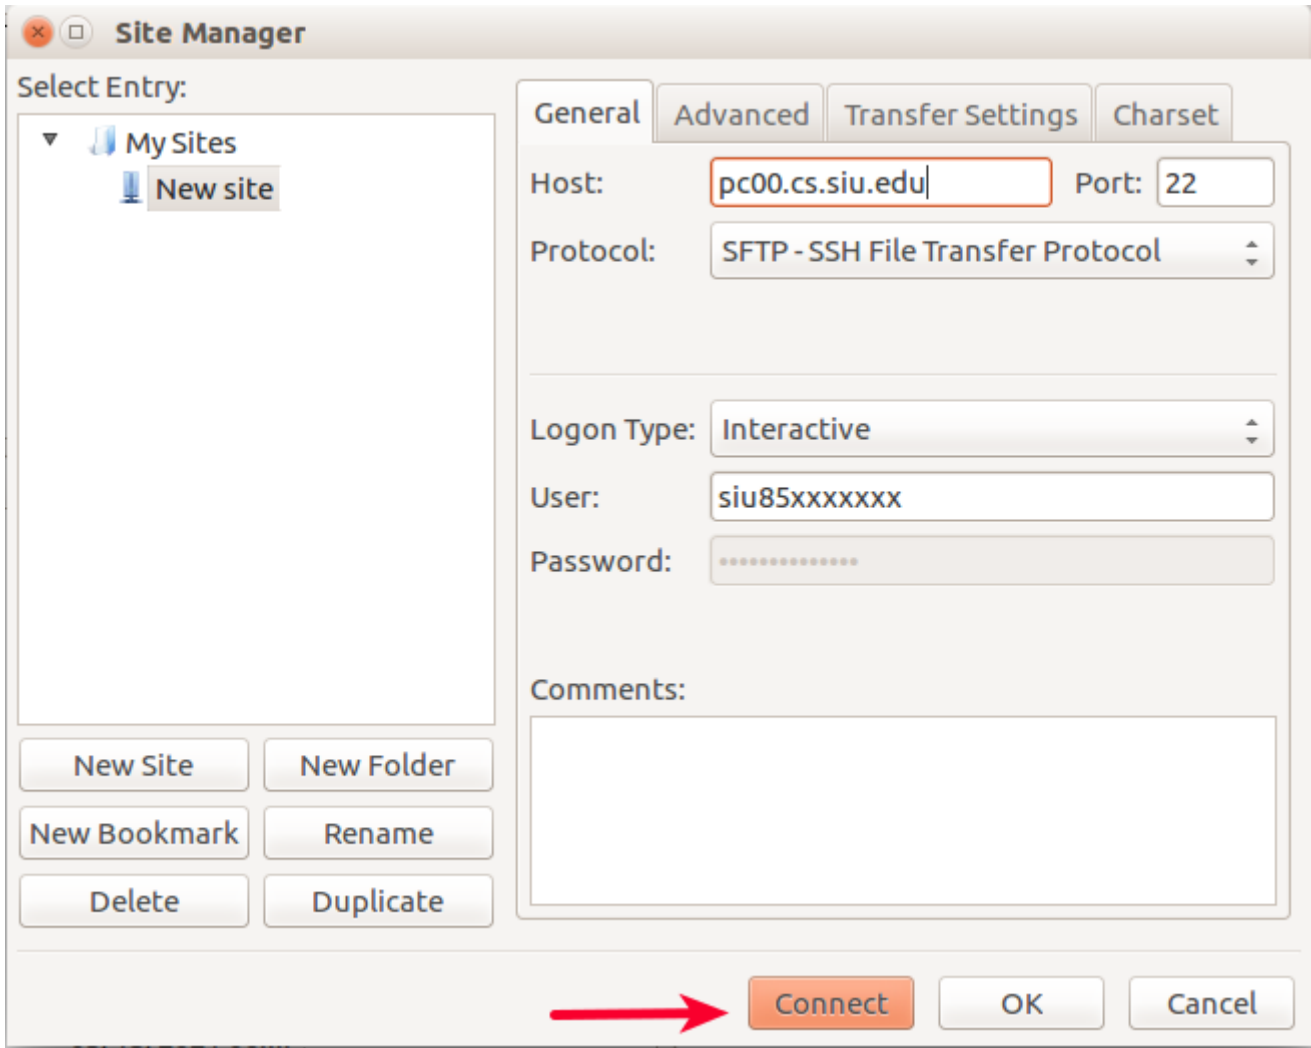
Site Manager

Select Entry:

My Sites
New site

New Site
New Folder
New Bookmark
Rename
Delete
Duplicate

General
Advanced
Transfer Settings
Charset

Host: pc00.cs.siu.edu
Port: 22

Protocol: SFTP - SSH File Transfer Protocol

Logon Type: Interactive

User: siu85xxxxxxx

Password: •••••••••••••••

Comments:

Connect
OK
Cancel